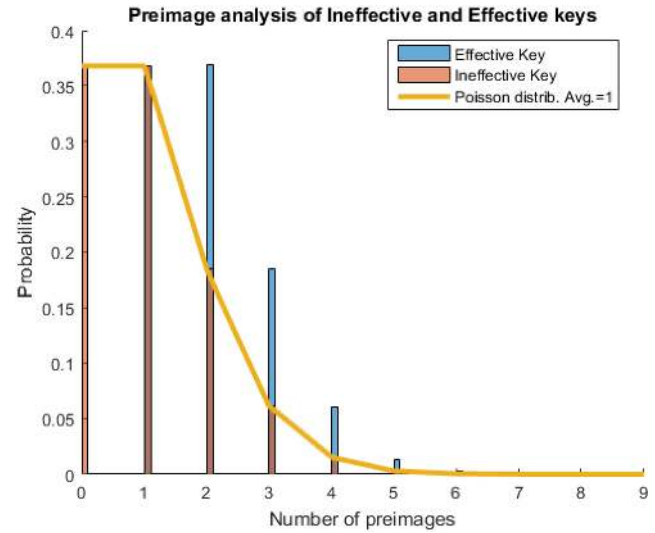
Preimage analysis of Ineffective and Effective keys

Effective Key
Ineffective Key
Poisson distrib. Avg.=1

Probability

0.4
0.35
0.3
0.25
0.2
0.15
0.1
0.05
0

0 1 2 3 4 5 6 7 8 9

Number of preimages